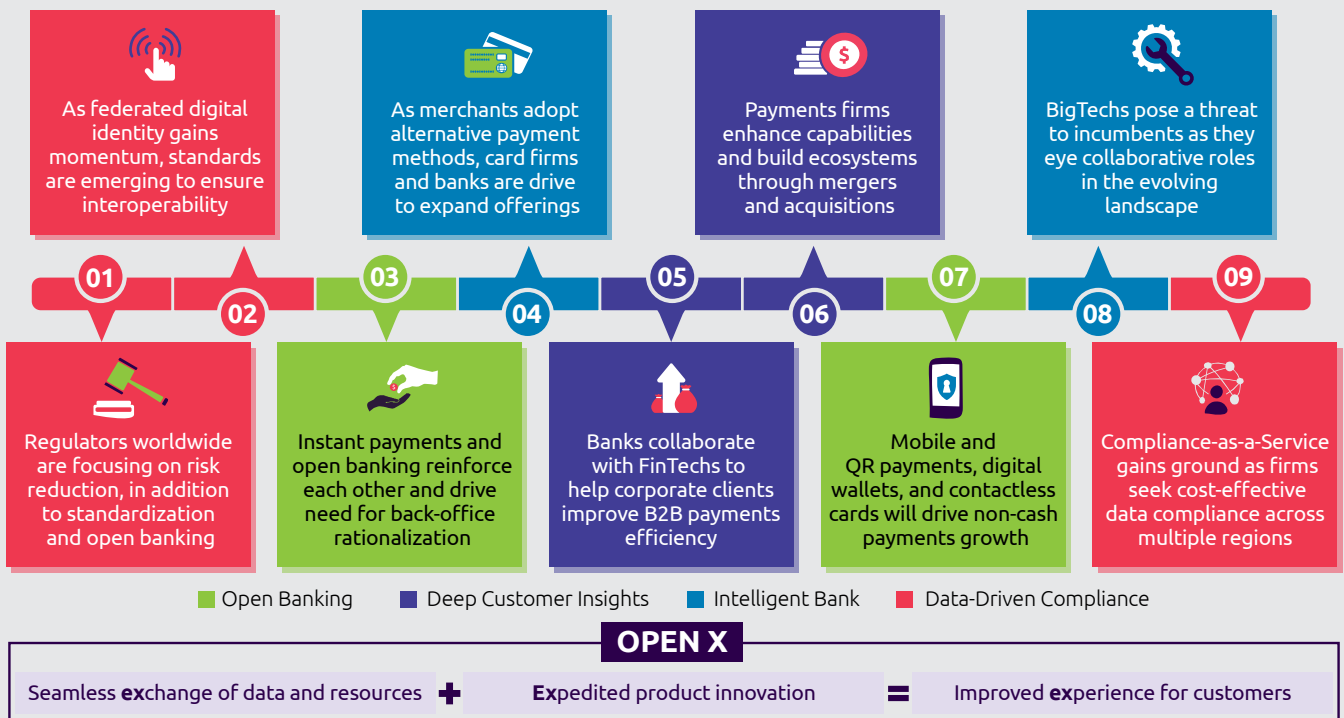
As federated digital identity gains momentum, standards are emerging to ensure interoperability

As merchants adopt alternative payment methods, card firms and banks are drive to expand offerings

Payments firms enhance capabilities and build ecosystems through mergers and acquisitions

BigTechs pose a threat to incumbents as they eye collaborative roles in the evolving landscape

01

02

03

04

05

06

07

08

09

Regulators worldwide are focusing on risk reduction, in addition to standardization and open banking

Instant payments and open banking reinforce each other and drive need for back-office rationalization

Banks collaborate with FinTechs to help corporate clients improve B2B payments efficiency

Mobile and QR payments, digital wallets, and contactless cards will drive non-cash payments growth

Compliance-as-a-Service gains ground as firms seek cost-effective data compliance across multiple regions

Open Banking Deep Customer Insights Intelligent Bank Data-Driven Compliance

OPEN X

Seamless exchange of data and resources + Expedited product innovation = Improved experience for customers